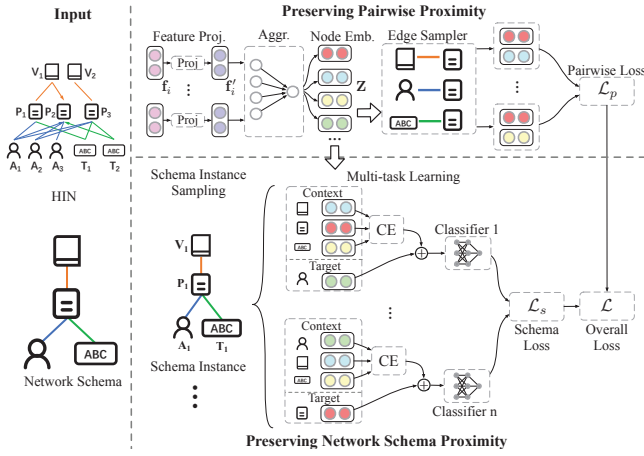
Input

$V_1$ $V_2$

$P_1$ $P_2$ $P_3$

$A_1$ $A_2$ $A_3$ ABC $T_1$ ABC $T_2$

HIN

ABC

Network Schema

Preserving Pairwise Proximity

Feature Proj.

Proj

$\mathbf{f}_i$

$\mathbf{f}'_i$

Proj

Aggr.

Node Emb.

$\mathbf{Z}$

Edge Sampler

ABC

Pairwise Loss

$\mathcal{L}_p$

Schema Instance Sampling

$\mathbf{V_1}$

$\mathbf{P_1}$

$\mathbf{A_1}$ ABC $\mathbf{T_1}$

Schema Instance

Multi-task Learning

Context

ABC

CE

Target

Classifier 1

Context

ABC

CE

Target

Classifier n

$\mathcal{L}_s$

Schema Loss

$\mathcal{L}$

Overall Loss

Preserving Network Schema Proximity